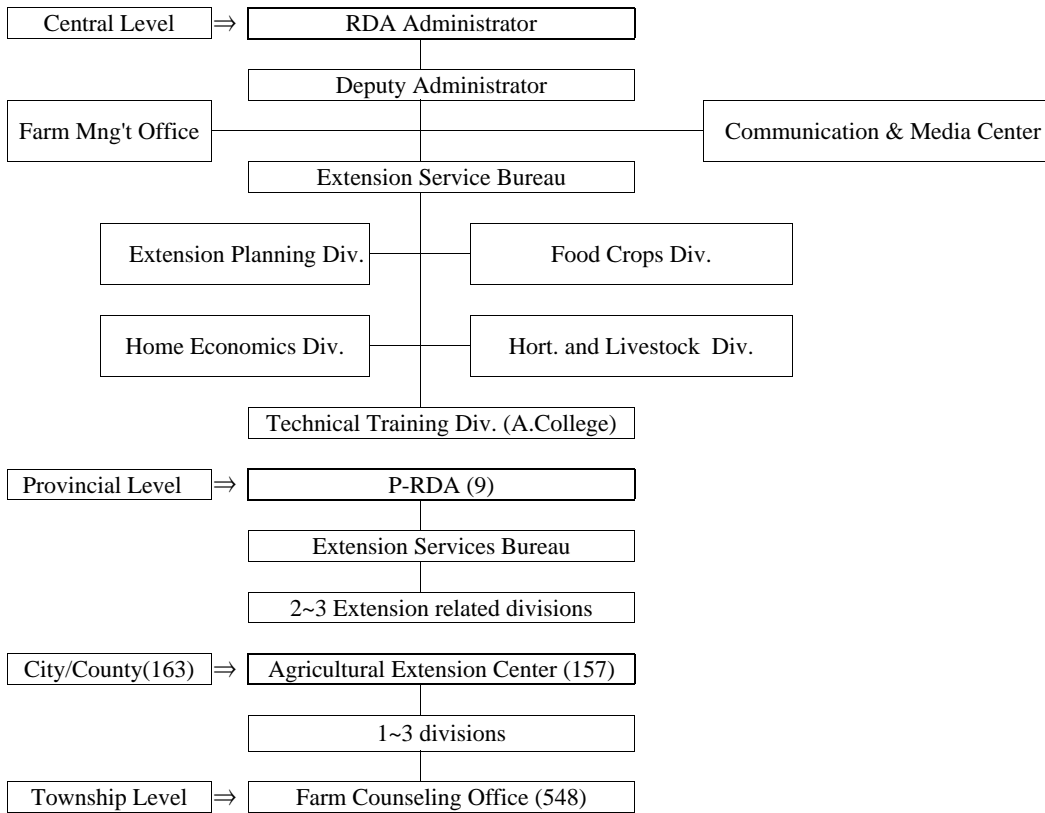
Central Level ⇒ RDA Administrator

Deputy Administrator

Farm Mng't Office

Communication & Media Center

Extension Service Bureau

Extension Planning Div.

Food Crops Div.

Home Economics Div.

Hort. and Livestock Div.

Technical Training Div. (A.College)

Provincial Level ⇒ P-RDA (9)

Extension Services Bureau

2~3 Extension related divisions

City/County(163) ⇒ Agricultural Extension Center (157)

1~3 divisions

Township Level ⇒ Farm Counseling Office (548)